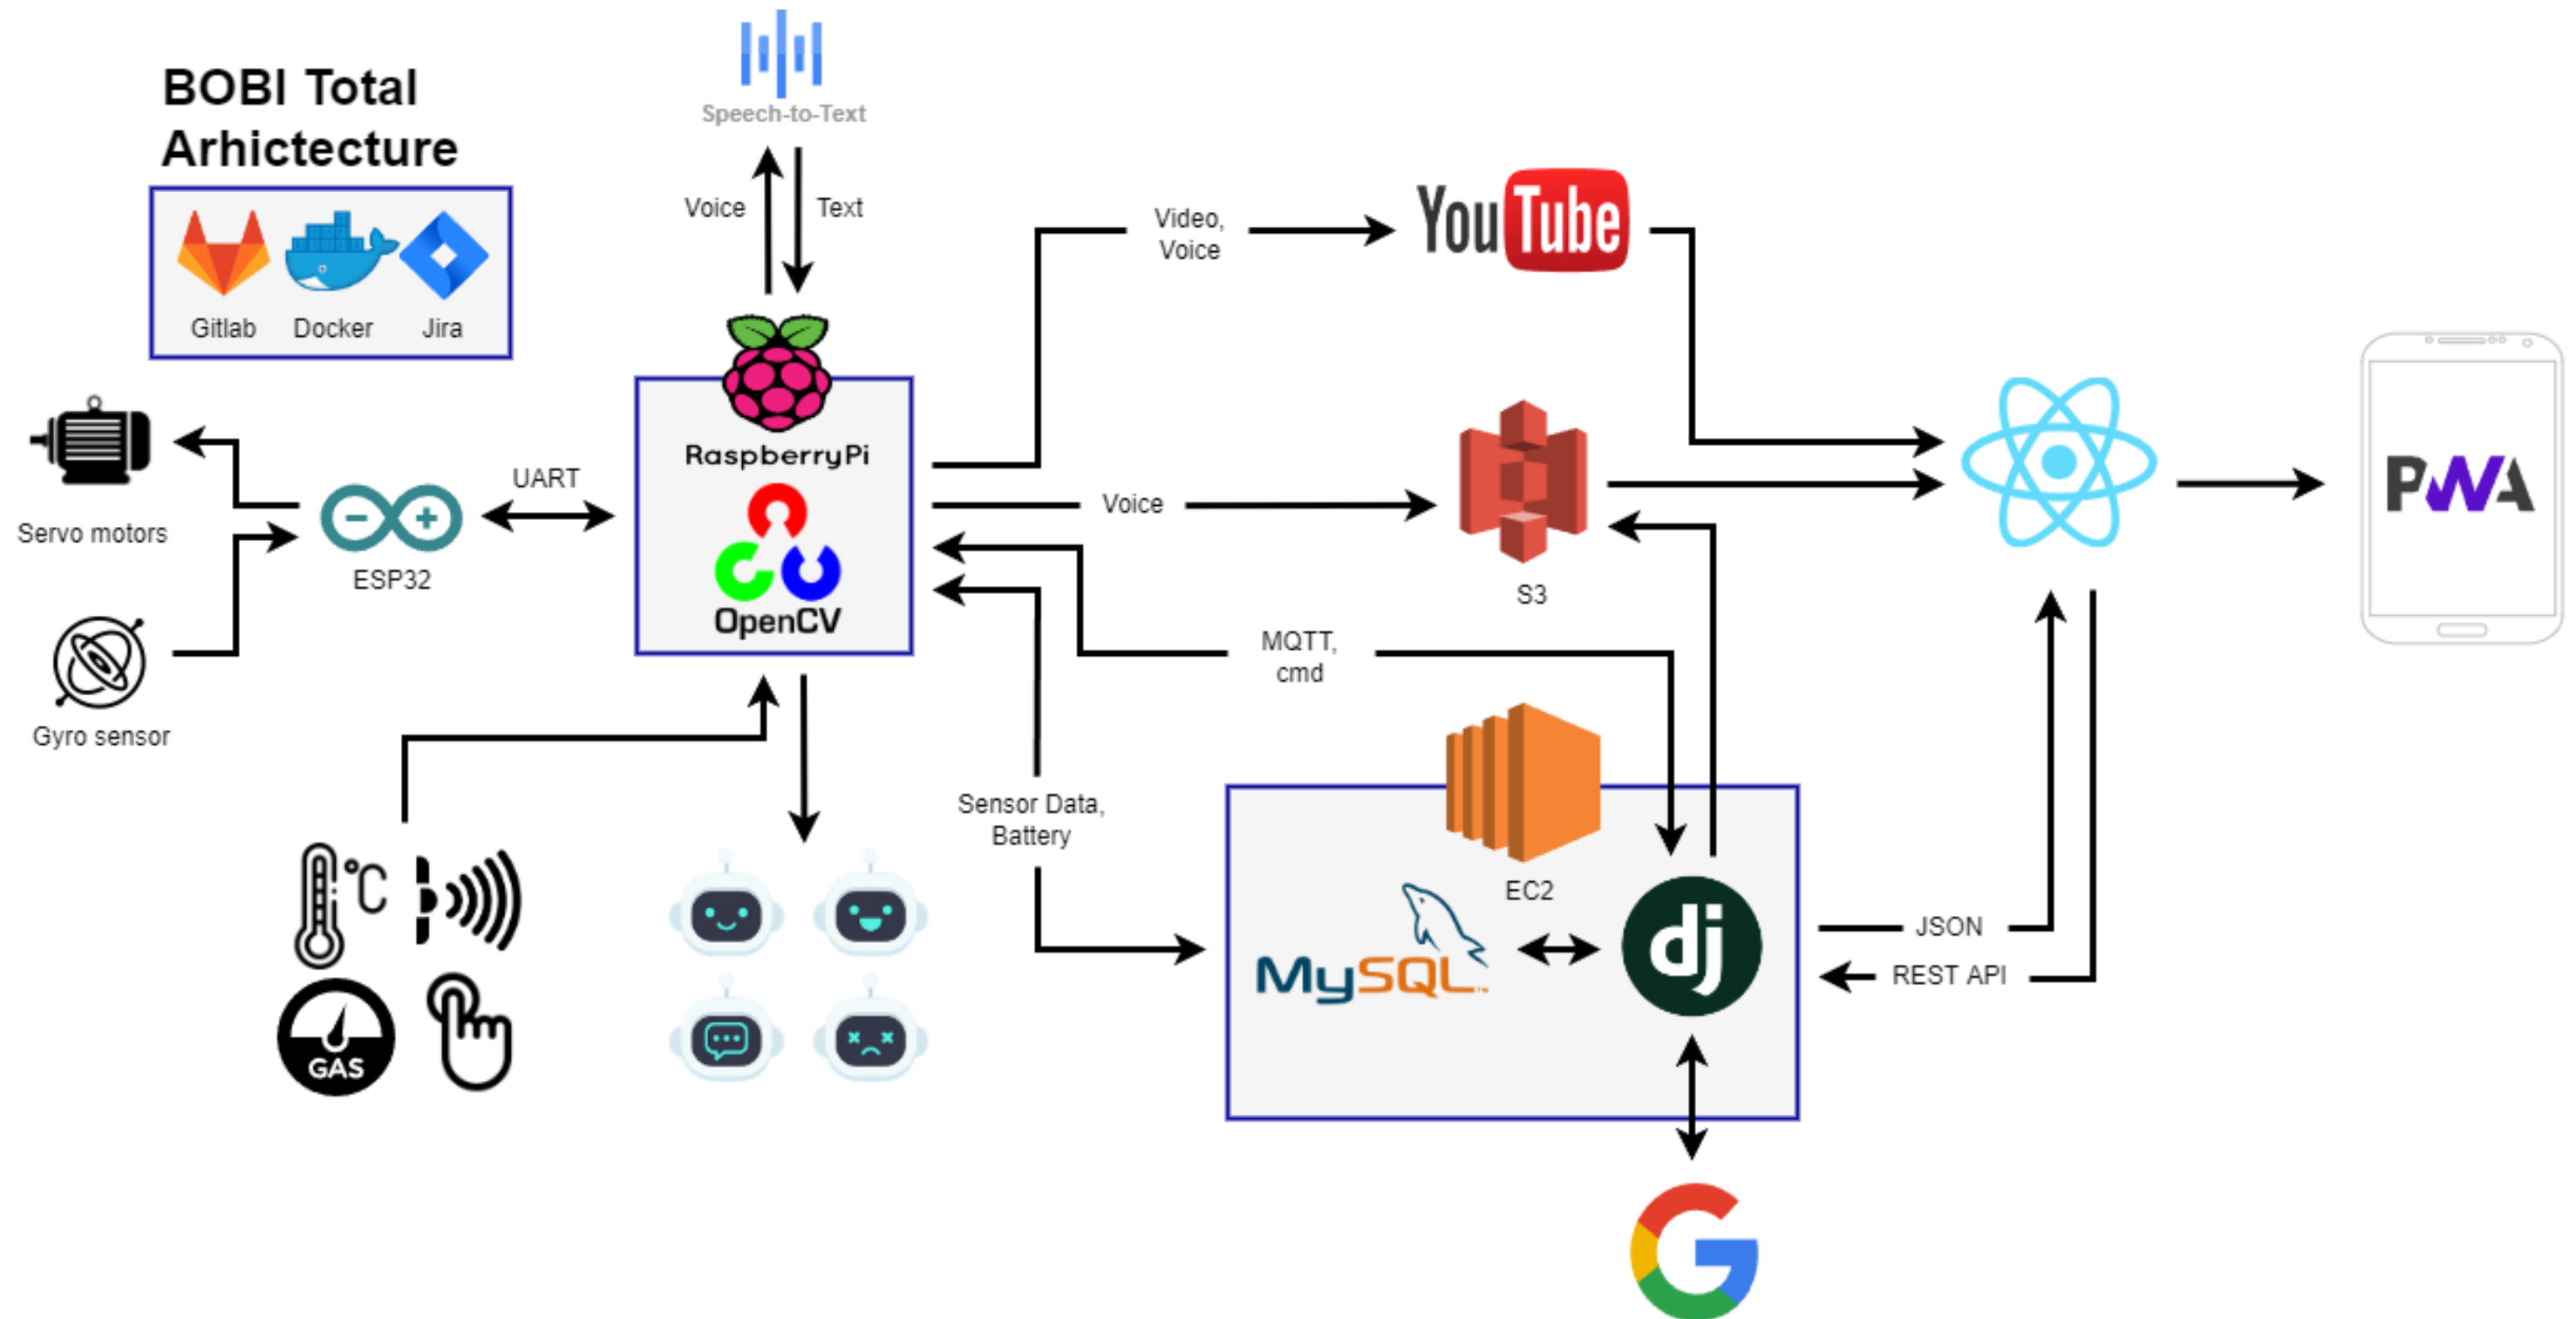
BOBI Total Arhictecture

Gitlab Docker Jira

Speech-to-Text

Voice Text

Video, Voice

YouTube

Servo motors

ESP32

UART

RaspberryPi

OpenCV

Voice

S3

Gyro sensor

MQTT, cmd

PWA

Sensor Data, Battery

EC2

MySQL

dj

JSON

REST API

°C

GAS